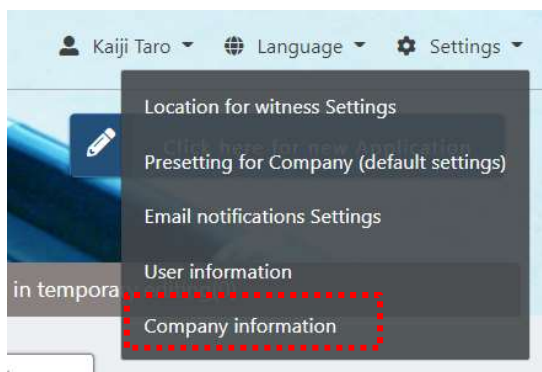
Kaiji Taro Language Settings

Location for witness Settings

Click here for new Application

Presetting for Company (default settings)

Email notifications Settings

User information

in tempora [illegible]

Company information